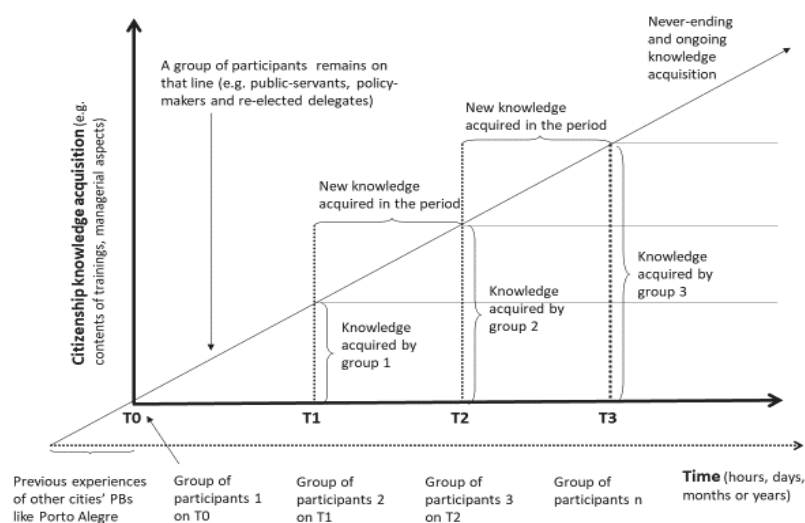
Citizenship knowledge acquisition (e.g. contents of trainings, managerial aspects)

A group of participants remains on that line (e.g. public-servants, policy-makers and re-elected delegates)

Never-ending and ongoing knowledge acquisition

New knowledge acquired in the period

New knowledge acquired in the period

Knowledge acquired by group 1

Knowledge acquired by group 2

Knowledge acquired by group 3

T0

T1

T2

T3

Previous experiences of other cities' PBs like Porto Alegre

Group of participants 1 on T0

Group of participants 2 on T1

Group of participants 3 on T2

Group of participants n

Time (hours, days, months or years)